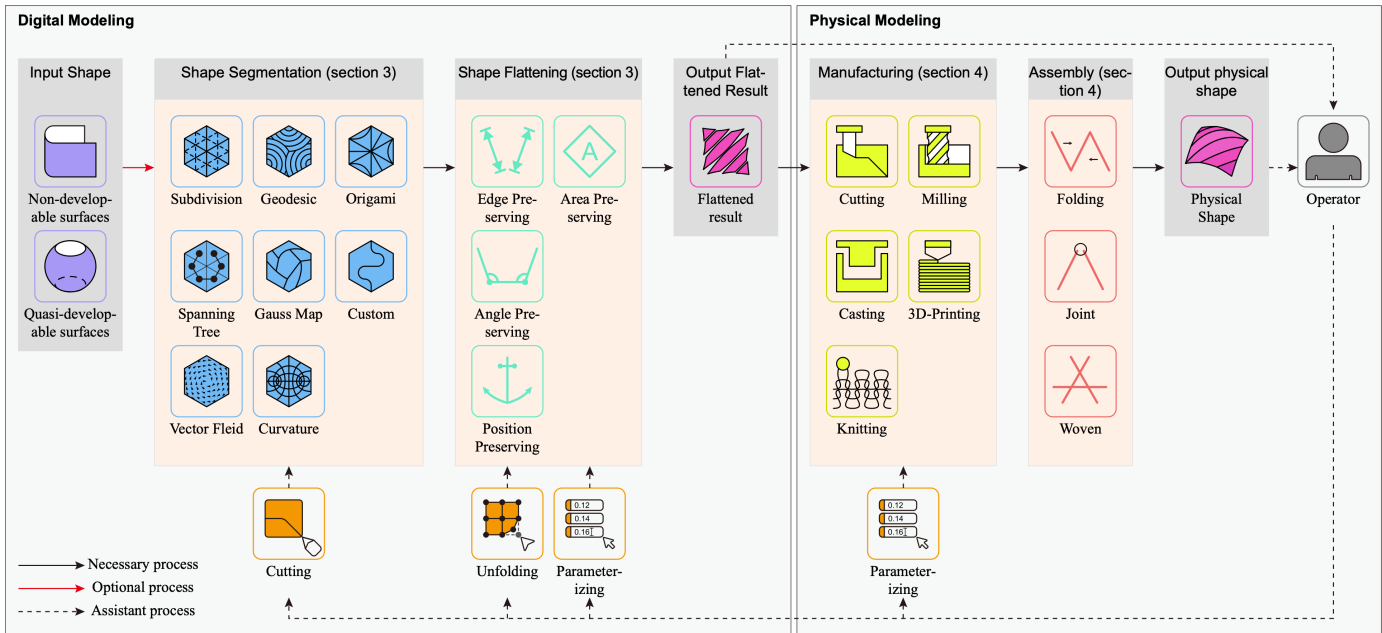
Digital Modeling

Input Shape

Non-developable surfaces

Quasi-developable surfaces

Shape Segmentation (section 3)

Subdivision

Geodesic

Origami

Spanning Tree

Gauss Map

Custom

Vector Fleid

Curvature

Shape Flattening (section 3)

Edge Preserving

Area Preserving

A

Angle Preserving

Position Preserving

Output Flattened Result

Flattened result

Cutting

Unfolding

0.12
0.14
0.16

Parameterizing

Necessary process

Optional process

Assistant process

Physical Modeling

Manufacturing (section 4)

Cutting

Milling

Casting

3D-Printing

Knitting

Assembly (section 4)

Folding

Joint

Woven

Output physical shape

Physical Shape

Operator

0.12
0.14
0.16

Parameterizing